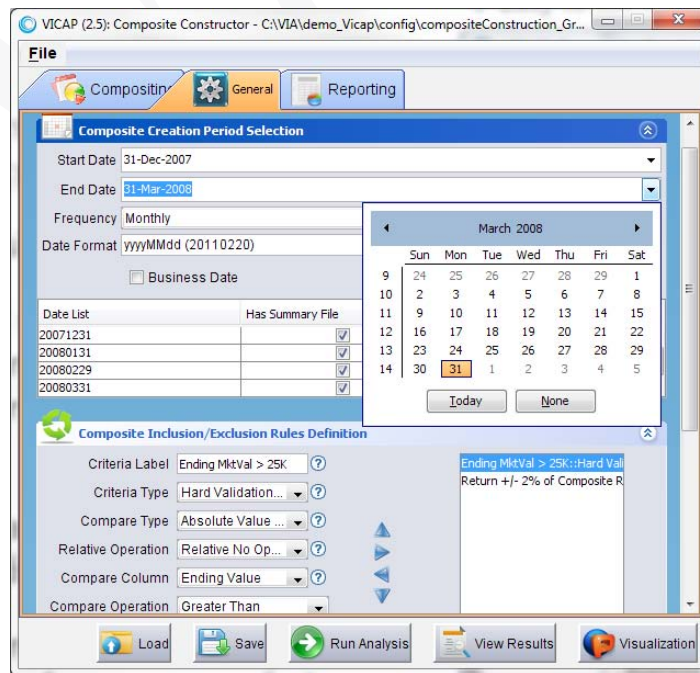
VICAP (2.5): Composite Constructor - C:\VIA\demo_Vicap\config\compositeConstruction_Gr...

File

Compositin | General | Reporting

Composite Creation Period Selection

Start Date 31-Dec-2007

End Date 31-Mar-2008

Frequency Monthly

Date Format yyyyMMdd (20110220)

Business Date

| Date List | Has Summary File |
|---|---|
| 20071231 | ☑ |
| 20080131 | ☑ |
| 20080229 | ☑ |
| 20080331 | ☑ |

March 2008

| | Sun | Mon | Tue | Wed | Thu | Fri | Sat |
|---|---|---|---|---|---|---|---|
| 9 | 24 | 25 | 26 | 27 | 28 | 29 | 1 |
| 10 | 2 | 3 | 4 | 5 | 6 | 7 | 8 |
| 11 | 9 | 10 | 11 | 12 | 13 | 14 | 15 |
| 12 | 16 | 17 | 18 | 19 | 20 | 21 | 22 |
| 13 | 23 | 24 | 25 | 26 | 27 | 28 | 29 |
| 14 | 30 | 31 | 1 | 2 | 3 | 4 | 5 |

Today None

Composite Inclusion/Exclusion Rules Definition

Criteria Label Ending MktVal > 25K

Criteria Type Hard Validation...

Compare Type Absolute Value ...

Relative Operation Relative No Op...

Compare Column Ending Value

Compare Operation Greater Than

Ending MktVal > 25K::Hard Vali
Return +/- 2% of Composite R

Load Save Run Analysis View Results Visualization